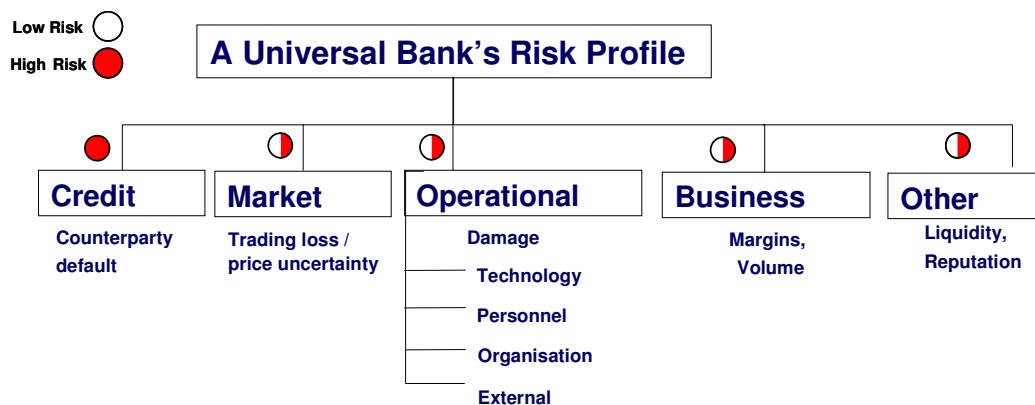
Low Risk
High Risk

A Universal Bank's Risk Profile

Credit
Counterparty default

Market
Trading loss / price uncertainty

Operational
Damage
Technology
Personnel
Organisation
External

Business
Margins, Volume

Other
Liquidity, Reputation